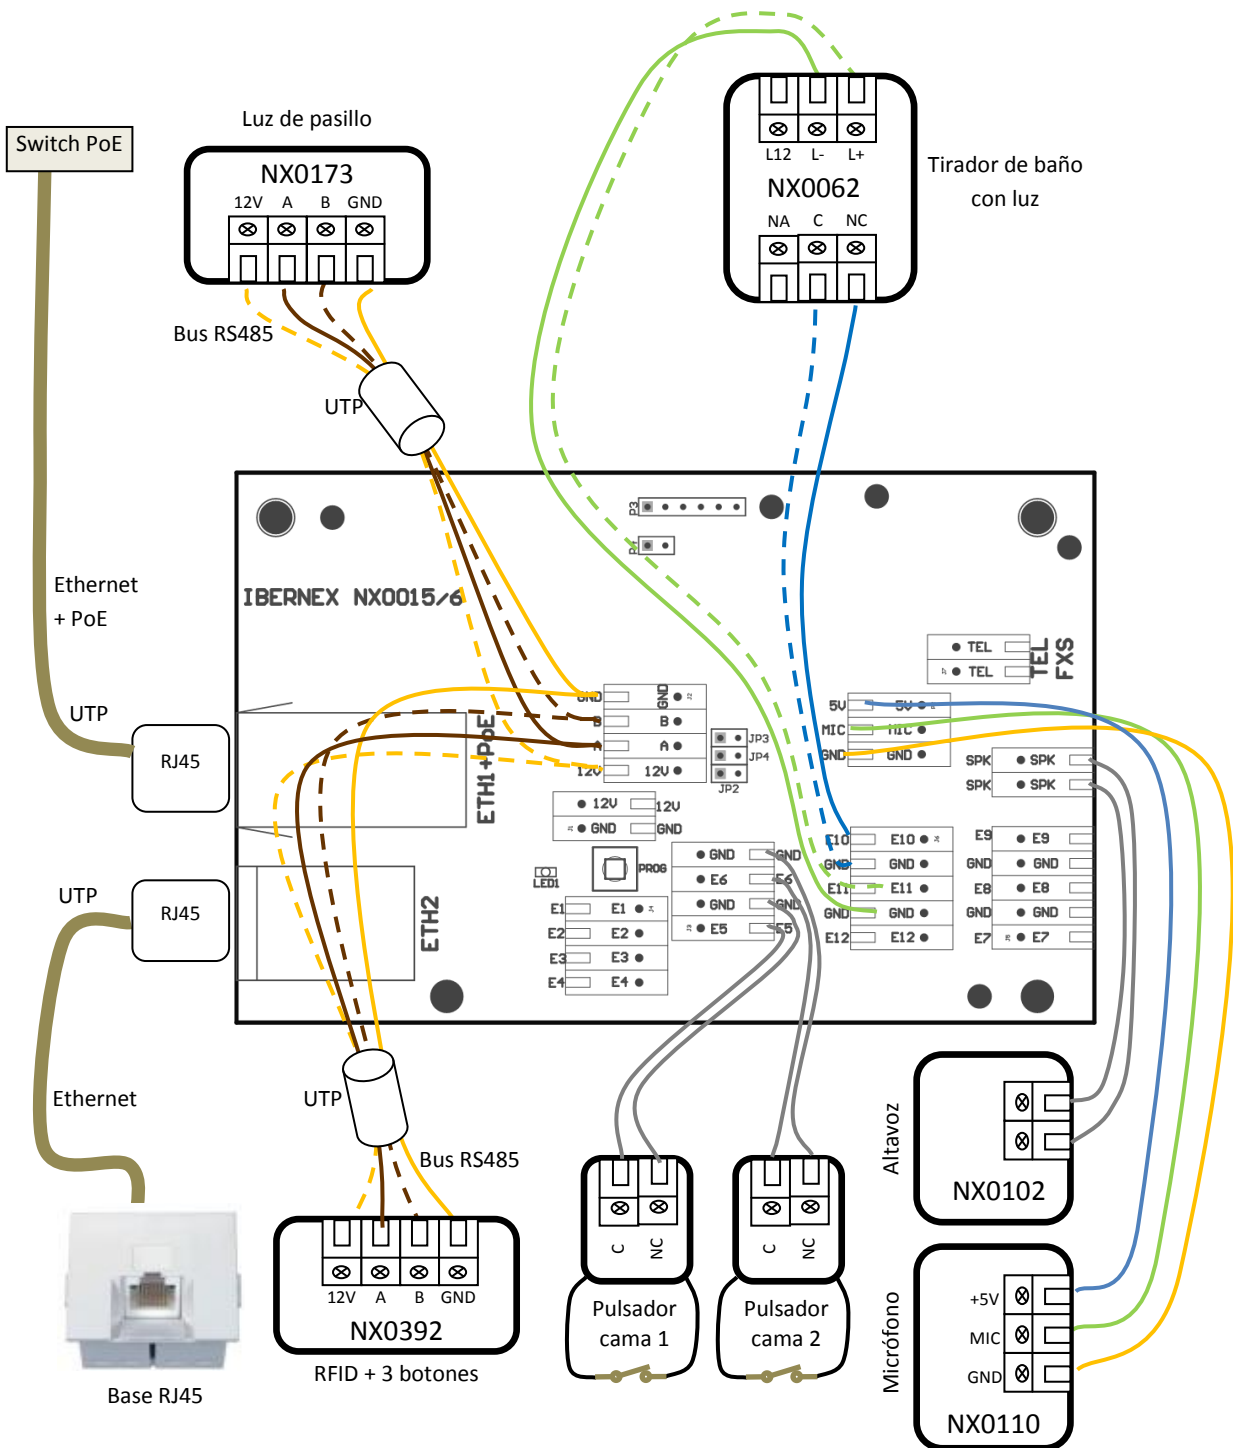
Switch PoE

Luz de pasillo

NX0173

12V A B GND

Bus RS485

UTP

L12 L- L+

NX0062

NA C NC

Tirador de baño con luz

Ethernet + PoE

UTP

RJ45

IBERNEX NX0015/6

P3

P4

TEL

TEL

TEL FXS

GND

B

A

12V

GND

B

A

12V

JP3

JP4

JP2

ETH1+PoE

12V

GND

12V

GND

5V

MIC

GND

5V

MIC

GND

SPK

SPK

SPK

SPK

LED1

PROG

E1

E2

E3

E4

E1

E2

E3

E4

GND

E6

GND

E5

GND

E6

GND

E5

E10

GND

E11

GND

E12

E10

GND

E11

GND

E12

E9

GND

E8

GND

E7

E9

GND

E8

GND

E7

UTP

RJ45

ETH2

Ethernet

UTP

Bus RS485

12V A B GND

NX0392

RFID + 3 botones

Base RJ45

C NC

Pulsador cama 1

C NC

Pulsador cama 2

Altavoz

NX0102

Micrófono

+5V

MIC

GND

NX0110